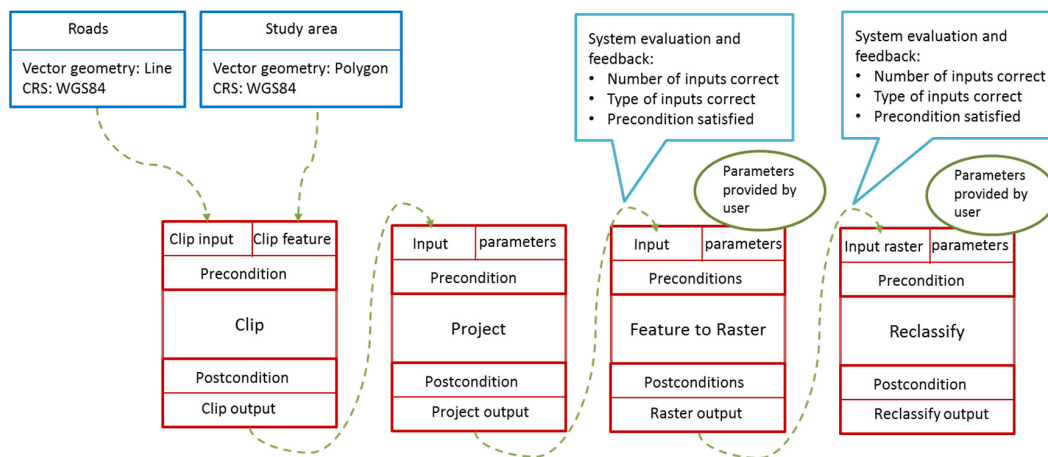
Roads

Vector geometry: Line
CRS: WGS84

Study area

Vector geometry: Polygon
CRS: WGS84

System evaluation and feedback:
• Number of inputs correct
• Type of inputs correct
• Precondition satisfied

System evaluation and feedback:
• Number of inputs correct
• Type of inputs correct
• Precondition satisfied

Parameters provided by user

Parameters provided by user

| Clip input | Clip feature |
|---|---|
| Precondition | |
| Clip | |
| Postcondition | |
| Clip output | |

| Input | parameters |
|---|---|
| Precondition | |
| Project | |
| Postcondition | |
| Project output | |

| Input | parameters |
|---|---|
| Preconditions | |
| Feature to Raster | |
| Postconditions | |
| Raster output | |

| Input raster | parameters |
|---|---|
| Precondition | |
| Reclassify | |
| Postcondition | |
| Reclassify output | |